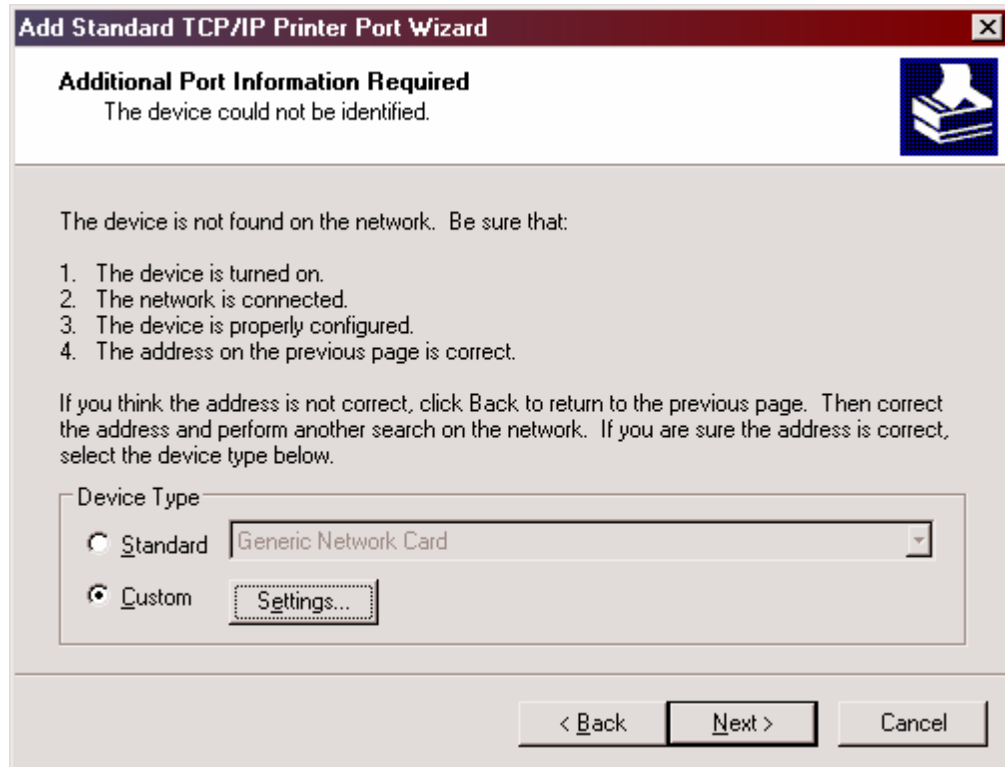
Add Standard TCP/IP Printer Port Wizard

Additional Port Information Required
The device could not be identified.

The device is not found on the network. Be sure that:

1. The device is turned on.
2. The network is connected.
3. The device is properly configured.
4. The address on the previous page is correct.

If you think the address is not correct, click Back to return to the previous page. Then correct the address and perform another search on the network. If you are sure the address is correct, select the device type below.

Device Type
Standard Generic Network Card
Custom Settings...

< Back Next > Cancel